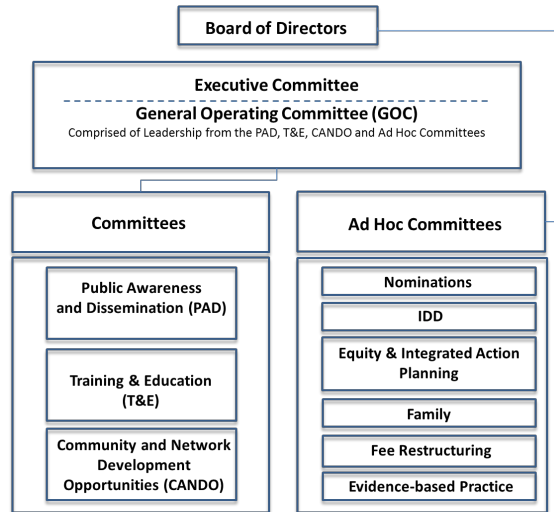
Board of Directors

Executive Committee

General Operating Committee (GOC)

Comprised of Leadership from the PAD, T&E, CANDO and Ad Hoc Committees

Committees

Public Awareness and Dissemination (PAD)

Training & Education (T&E)

Community and Network Development Opportunities (CANDO)

Ad Hoc Committees

Nominations

IDD

Equity & Integrated Action Planning

Family

Fee Restructuring

Evidence-based Practice